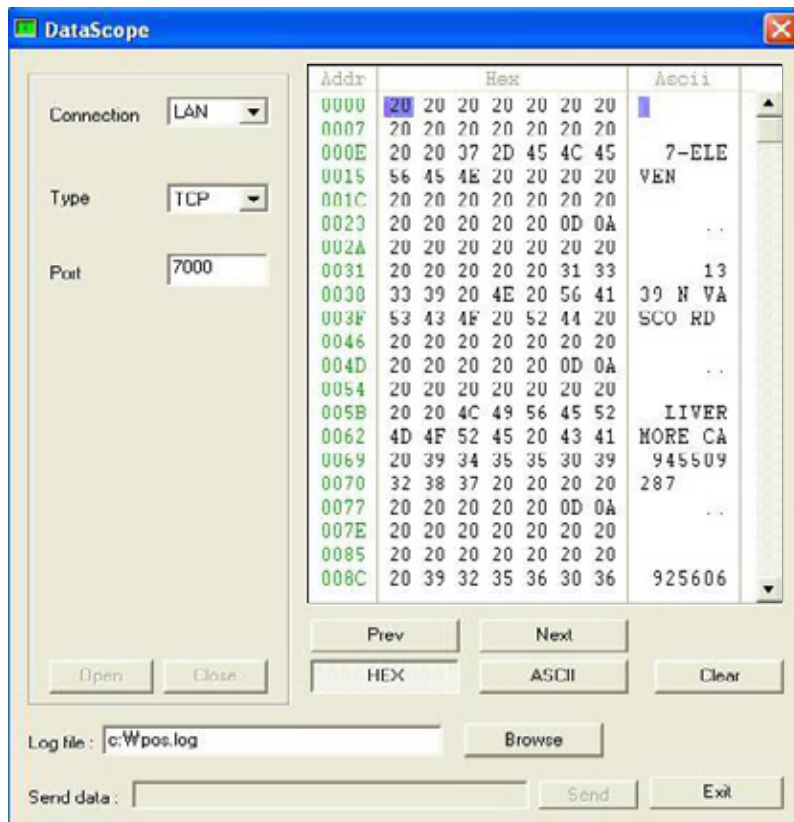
DataScope

Connection LAN

Type TCP

Port 7000

| Addr | Hex | Ascii |
|---|---|---|
| 0000 | 20 20 20 20 20 20 20 | |
| 0007 | 20 20 20 20 20 20 20 | |
| 000E | 20 20 37 2D 45 4C 45 | 7-ELE |
| 0015 | 56 45 4E 20 20 20 20 | VEN |
| 001C | 20 20 20 20 20 20 20 | |
| 0023 | 20 20 20 20 20 0D 0A | .. |
| 002A | 20 20 20 20 20 20 20 | |
| 0031 | 20 20 20 20 20 31 33 | 13 |
| 0038 | 33 39 20 4E 20 56 41 | 39 N VA |
| 003F | 53 43 4F 20 52 44 20 | SCO RD |
| 0046 | 20 20 20 20 20 20 20 | |
| 004D | 20 20 20 20 20 0D 0A | .. |
| 0054 | 20 20 20 20 20 20 20 | |
| 005B | 20 20 4C 49 56 45 52 | LIVER |
| 0062 | 4D 4F 52 45 20 43 41 | MORE CA |
| 0069 | 20 39 34 35 35 30 39 | 945509 |
| 0070 | 32 38 37 20 20 20 20 | 287 |
| 0077 | 20 20 20 20 20 0D 0A | .. |
| 007E | 20 20 20 20 20 20 20 | |
| 0085 | 20 20 20 20 20 20 20 | |
| 008C | 20 39 32 35 36 30 36 | 925606 |

Prev Next

Open Close HEX ASCII Clear

Log file : c:Wpos.log Browse

Send data : Send Exit